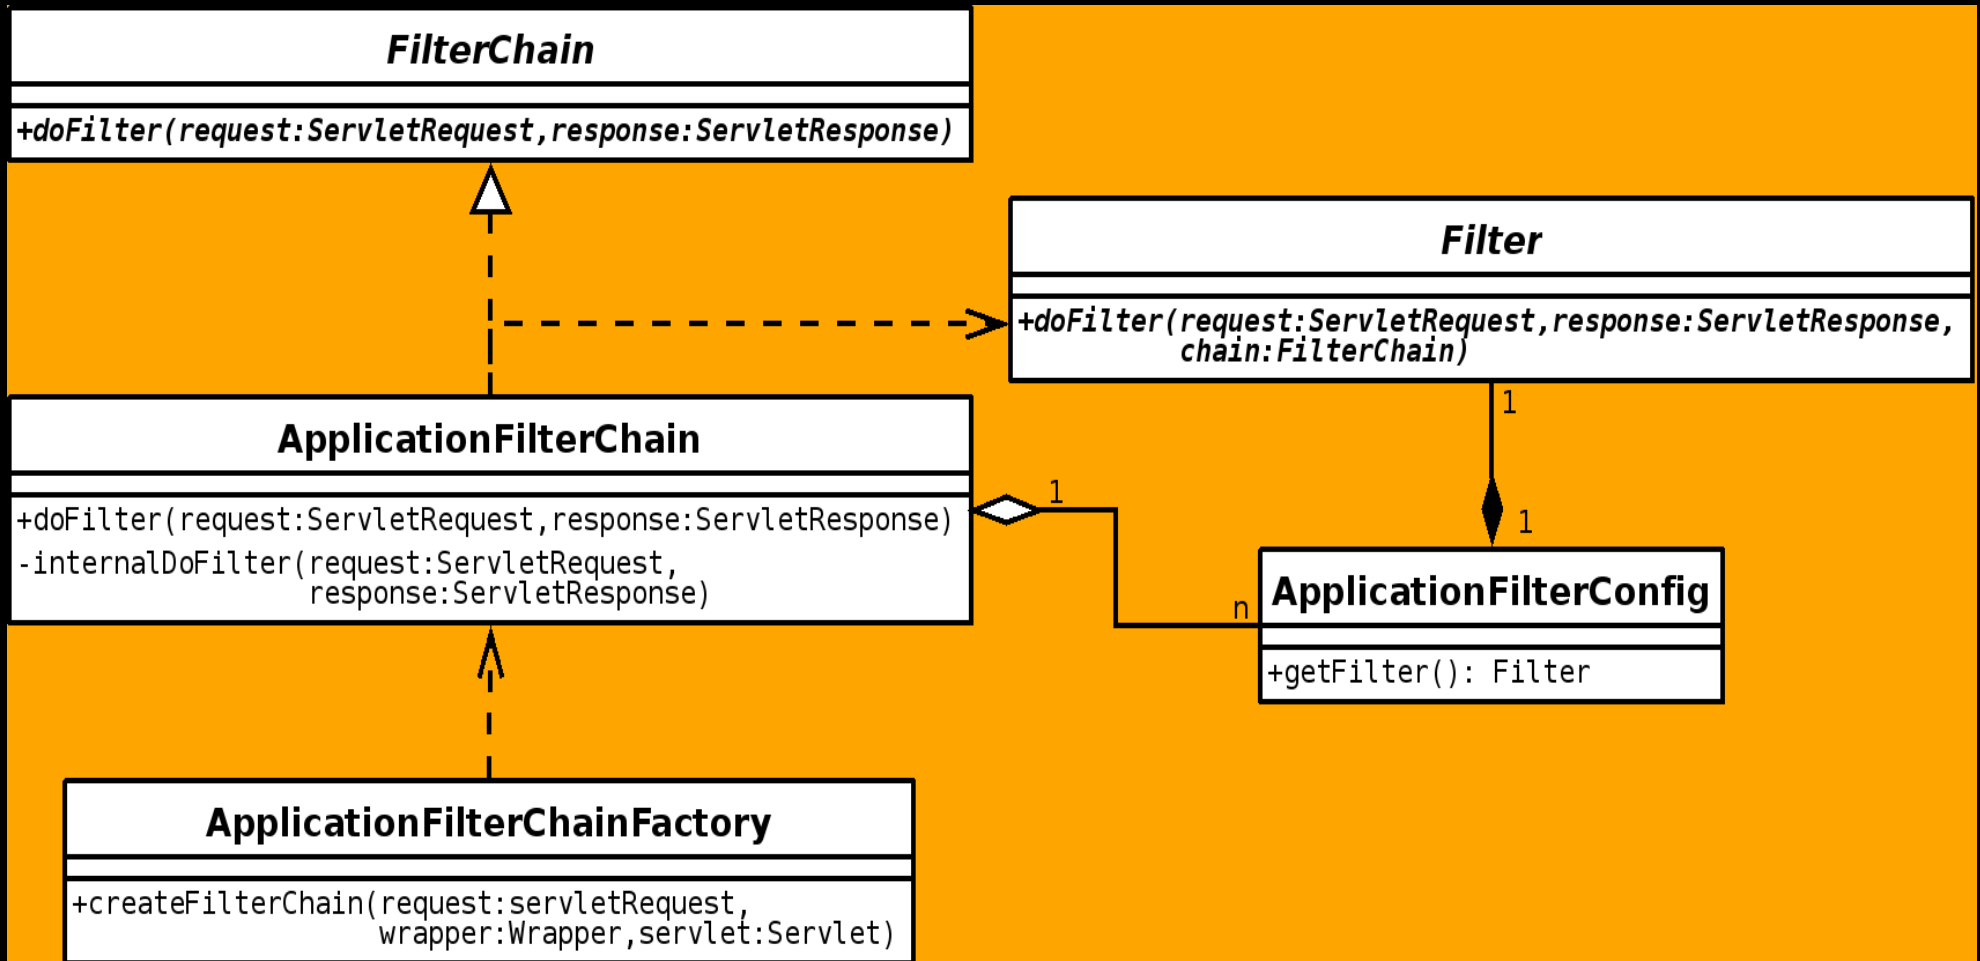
FilterChain

+doFilter(request:ServletRequest,response:ServletResponse)

Filter

+doFilter(request:ServletRequest,response:ServletResponse, chain:FilterChain)

1

ApplicationFilterChain

+doFilter(request:ServletRequest,response:ServletResponse)
-internalDoFilter(request:ServletRequest, response:ServletResponse)

1

1

n

ApplicationFilterConfig

+getFilter(): Filter

ApplicationFilterChainFactory

+createFilterChain(request:servletRequest, wrapper:Wrapper,servlet:Servlet)